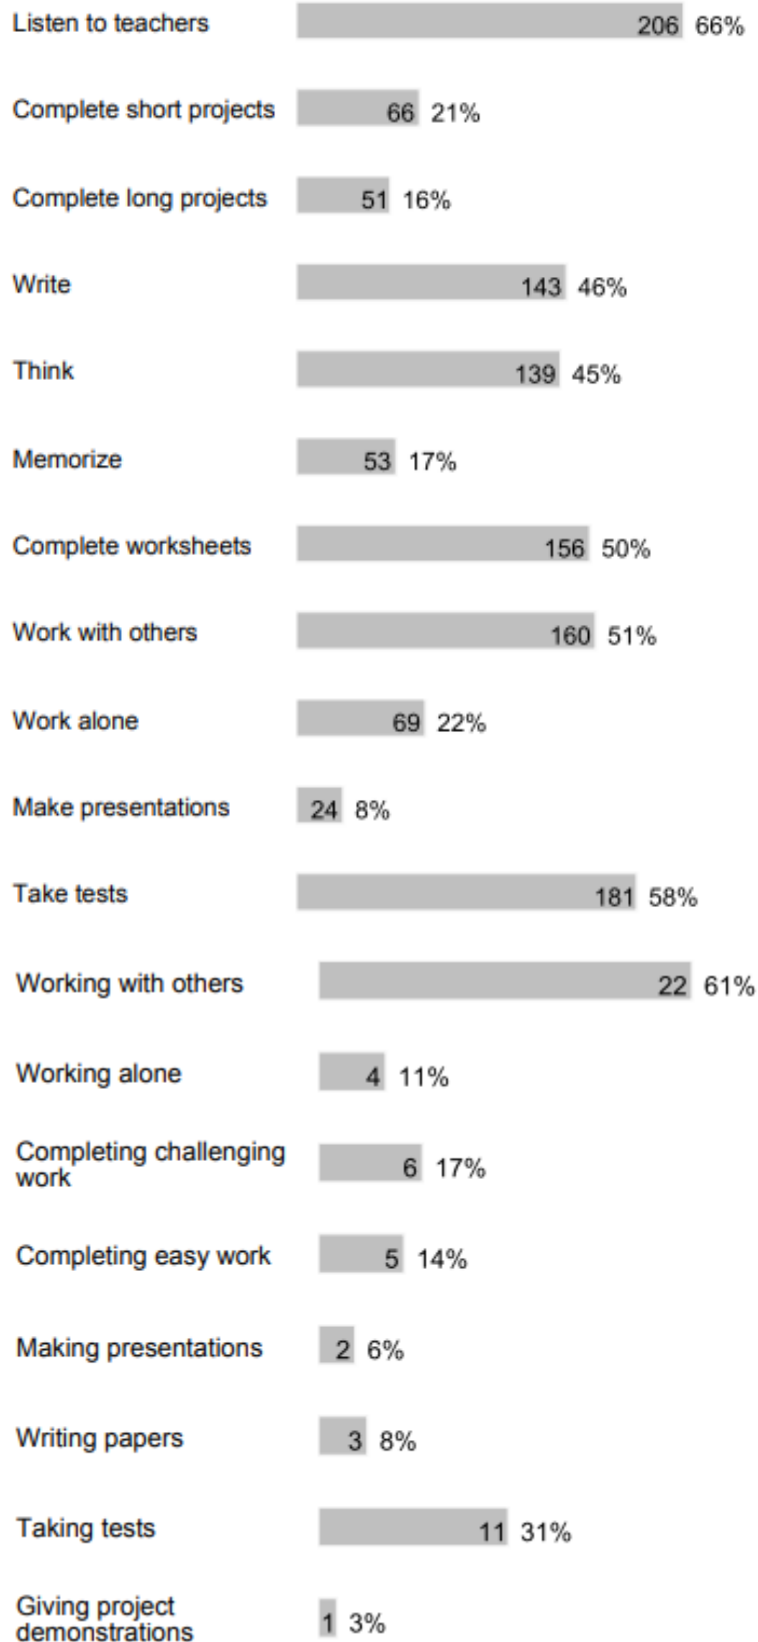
Listen to teachers 206 66%

Complete short projects 66 21%

Complete long projects 51 16%

Write 143 46%

Think 139 45%

Memorize 53 17%

Complete worksheets 156 50%

Work with others 160 51%

Work alone 69 22%

Make presentations 24 8%

Take tests 181 58%

Working with others 22 61%

Working alone 4 11%

Completing challenging work 6 17%

Completing easy work 5 14%

Making presentations 2 6%

Writing papers 3 8%

Taking tests 11 31%

Giving project demonstrations 1 3%